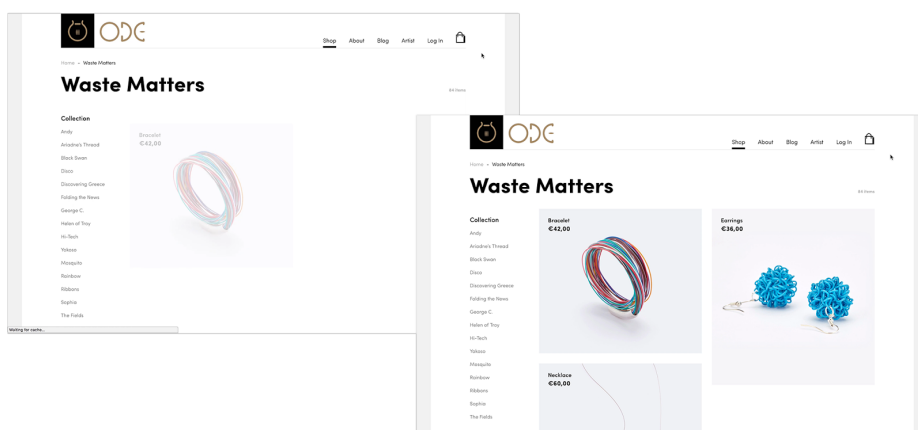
ODE

Shop About Blog Artist Log In

Home › Waste Matters

Waste Matters

84 items

Collection

Andy
Ariadne's Thread
Black Swan
Disco
Discovering Greece
Folding the News
George C.
Helen of Troy
Hi-Tech
Yakoso
Mosquito
Rainbow
Ribbons
Sophie
The Fields

Bracelet
€42,00

Waiting for cache...

ODE

Shop About Blog Artist Log In

Home › Waste Matters

Waste Matters

84 items

Collection

Andy
Ariadne's Thread
Black Swan
Disco
Discovering Greece
Folding the News
George C.
Helen of Troy
Hi-Tech
Yakoso
Mosquito
Rainbow
Ribbons
Sophie
The Fields

Bracelet
€42,00

Earrings
€36,00

Necklace
€60,00